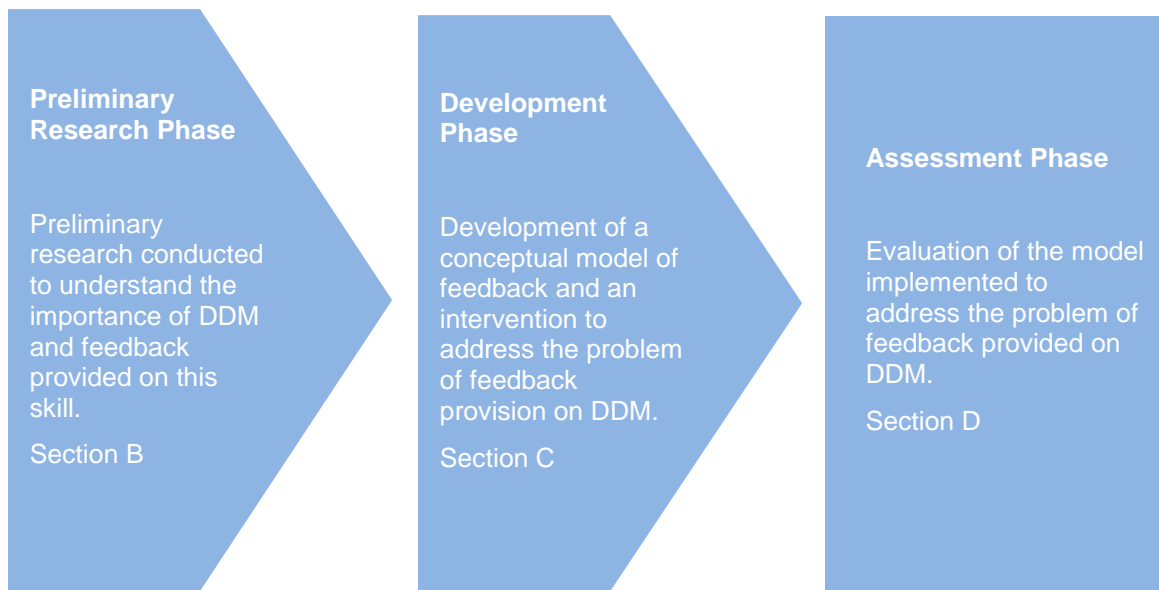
Preliminary Research Phase

Preliminary research conducted to understand the importance of DDM and feedback provided on this skill.

Section B

Development Phase

Development of a conceptual model of feedback and an intervention to address the problem of feedback provision on DDM.

Section C

Assessment Phase

Evaluation of the model implemented to address the problem of feedback provided on DDM.

Section D